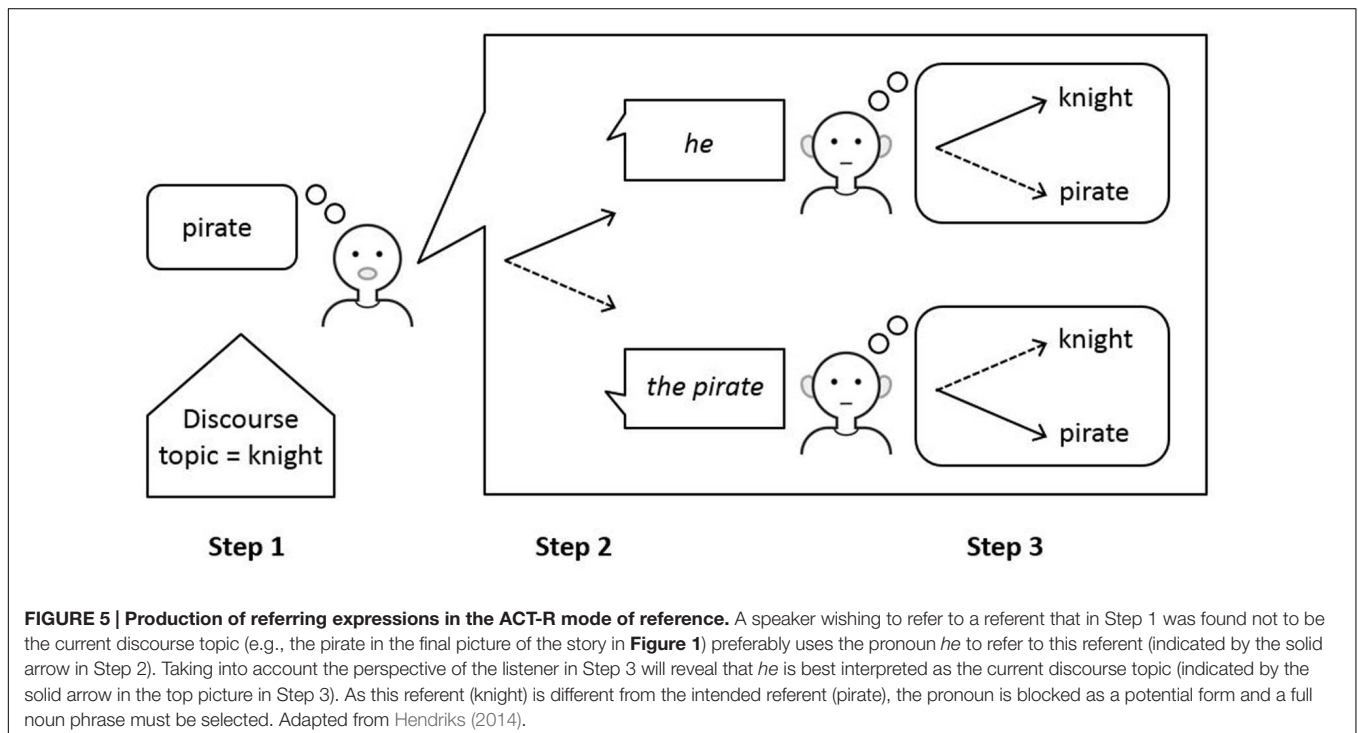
pirate

Discourse topic = knight

he

the pirate

knight

pirate

knight

pirate

Step 1

Step 2

Step 3

**FIGURE 5 | Production of referring expressions in the ACT-R mode of reference.** A speaker wishing to refer to a referent that in Step 1 was found not to be the current discourse topic (e.g., the pirate in the final picture of the story in **Figure 1**) preferably uses the pronoun *he* to refer to this referent (indicated by the solid arrow in Step 2). Taking into account the perspective of the listener in Step 3 will reveal that *he* is best interpreted as the current discourse topic (indicated by the solid arrow in the top picture in Step 3). As this referent (knight) is different from the intended referent (pirate), the pronoun is blocked as a potential form and a full noun phrase must be selected. Adapted from Hendriks (2014).